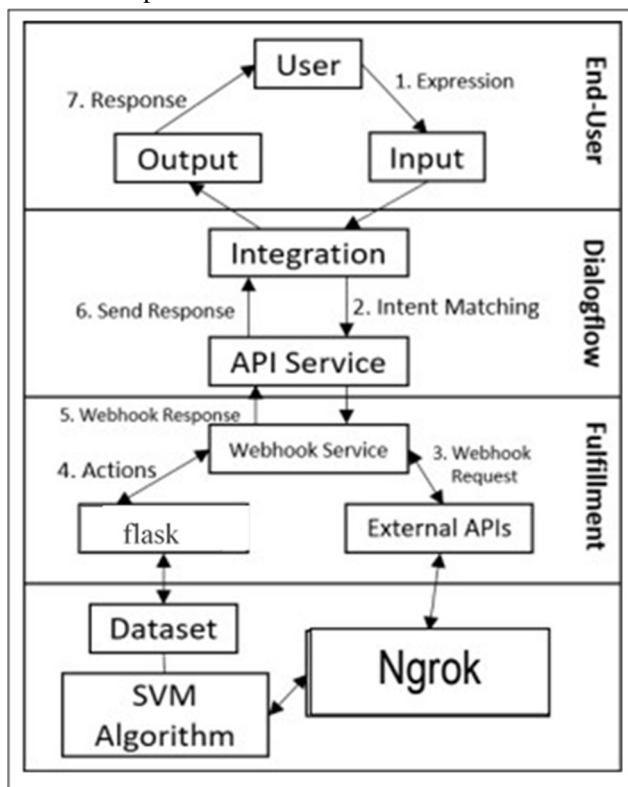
User
7. Response
1. Expression
Output
Input
End-User
Integration
6. Send Response
2. Intent Matching
API Service
Dialogflow
5. Webhook Response
Webhook Service
4. Actions
3. Webhook Request
flask
External APIs
Fulfillment
Dataset
Ngrok
SVM Algorithm